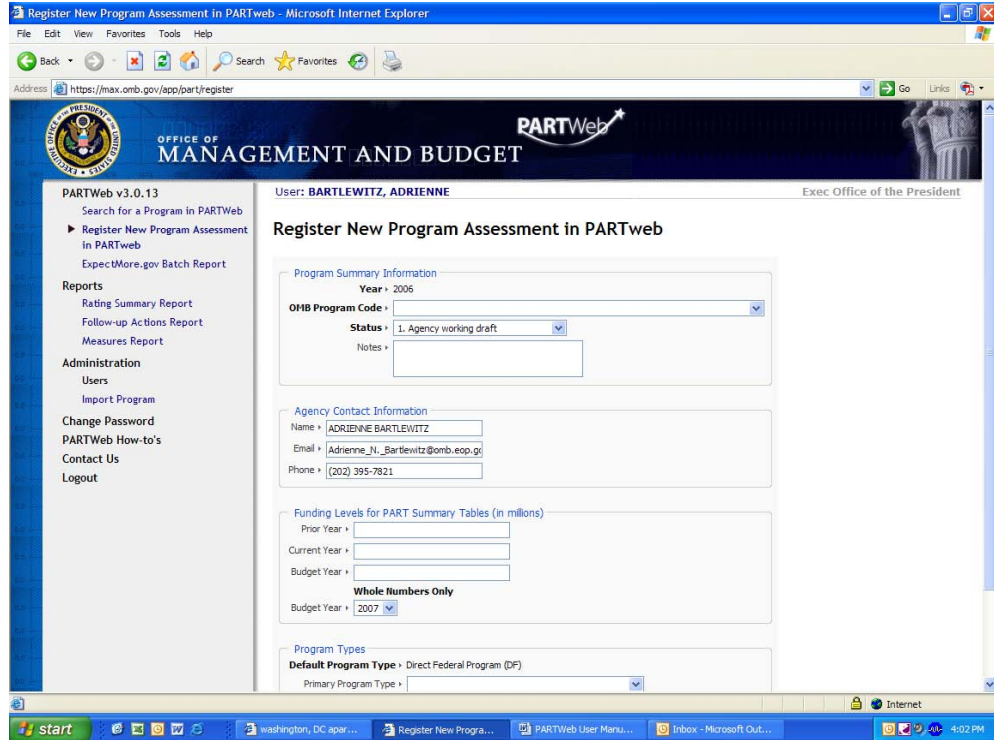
Register New Program Assessment in PARTweb - Microsoft Internet Explorer

File Edit View Favorites Tools Help

Back Search Favorites

Address https://max.omb.gov/app/part/register

Go Links

OFFICE OF MANAGEMENT AND BUDGET

PARTWeb

PARTWeb v3.0.13
Search for a Program in PARTWeb
Register New Program Assessment in PARTweb
ExpectMore.gov Batch Report
Reports
Rating Summary Report
Follow-up Actions Report
Measures Report
Administration
Users
Import Program
Change Password
PARTWeb How-to's
Contact Us
Logout

User: BARTLEWITZ, ADRIENNE

Exec Office of the President

Register New Program Assessment in PARTweb

Program Summary Information
Year ▸ 2006
OMB Program Code ▸
Status ▸ 1. Agency working draft
Notes ▸

Agency Contact Information
Name ▸ ADRIENNE BARTLEWITZ
Email ▸ Adrienne_N._Bartlewitz@omb.eop.gc
Phone ▸ (202) 395-7821

Funding Levels for PART Summary Tables (in millions)
Prior Year ▸
Current Year ▸
Budget Year ▸
Whole Numbers Only
Budget Year ▸ 2007

Program Types
Default Program Type ▸ Direct Federal Program (DF)
Primary Program Type ▸

Internet

start washington, DC apar... Register New Progra... PARTWeb User Manu... Inbox - Microsoft Out... 4:02 PM